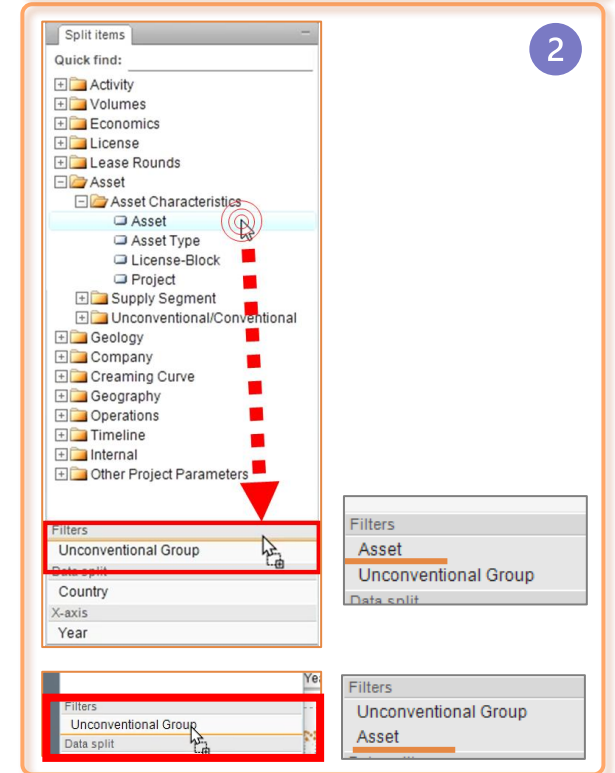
2

Split items

Quick find:

Activity
Volumes
Economics
License
Lease Rounds
Asset
Asset Characteristics
Asset
Asset Type
License-Block
Project
Supply Segment
Unconventional/Conventional
Geology
Company
Creaming Curve
Geography
Operations
Timeline
Internal
Other Project Parameters

Filters
Unconventional Group
Data split
Country
X-axis
Year

Filters
Asset
Unconventional Group
Data split

Ye

Filters
Unconventional Group
Data split

Filters
Unconventional Group
Asset